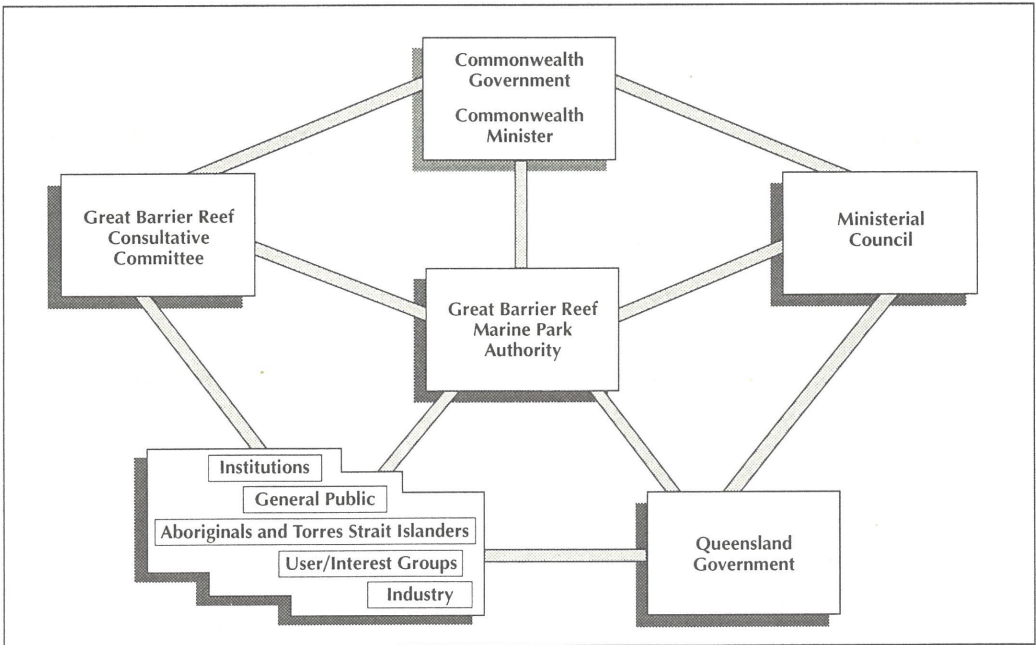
Commonwealth Government

Commonwealth Minister

Great Barrier Reef Consultative Committee

Ministerial Council

Great Barrier Reef Marine Park Authority

Institutions

General Public

Aboriginals and Torres Strait Islanders

User/Interest Groups

Industry

Queensland Government